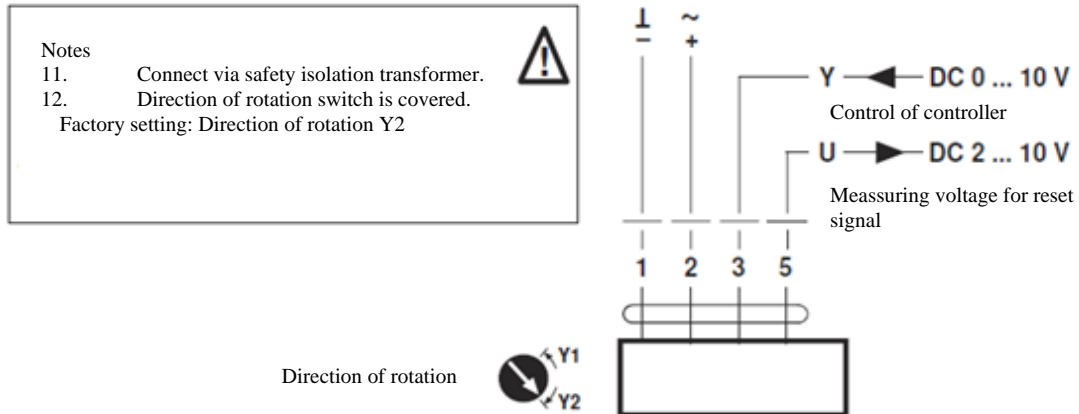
Notes
11. Connect via safety isolation transformer.
12. Direction of rotation switch is covered.
Factory setting: Direction of rotation Y2

⊥
–
~
+

Y DC 0 ... 10 V
Control of controller

U DC 2 ... 10 V
Meassuring voltage for reset signal

1 2 3 5

Direction of rotation
Y1
Y2